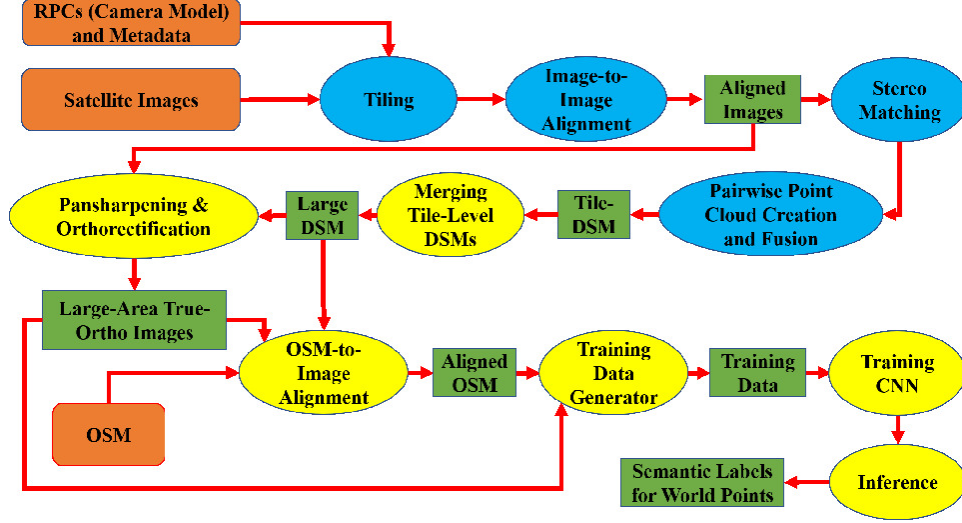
RPCs (Camera Model) and Metadata

Satellite Images

Tiling

Image-to-Image Alignment

Aligned Images

Stereo Matching

Pansharpening & Orthorectification

Large DSM

Merging Tile-Level DSMs

Tile-DSM

Pairwise Point Cloud Creation and Fusion

Large-Area True-Ortho Images

OSM-to-Image Alignment

Aligned OSM

Training Data Generator

Training Data

Training CNN

OSM

Semantic Labels for World Points

Inference